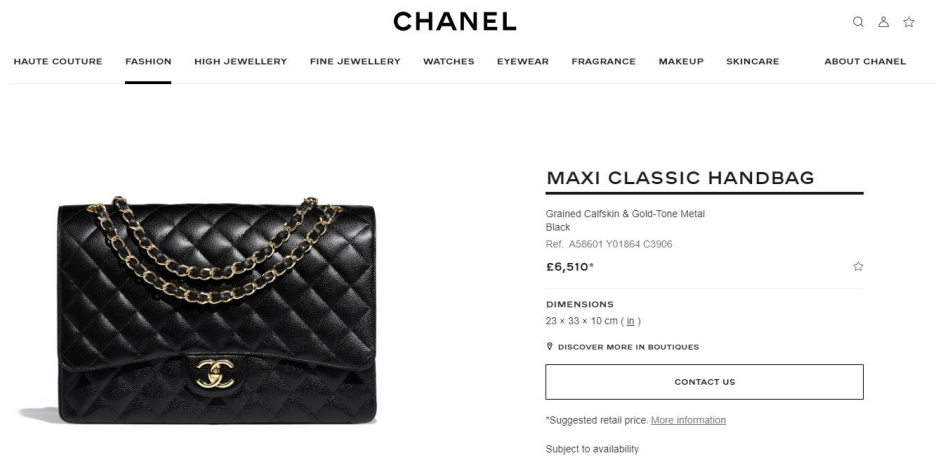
CHANEL

HAUTE COUTURE FASHION HIGH JEWELLERY FINE JEWELLERY WATCHES EYEWEAR FRAGRANCE MAKEUP SKINCARE ABOUT CHANEL

MAXI CLASSIC HANDBAG

Grained Calfskin & Gold-Tone Metal
Black
Ref. A58601 Y01864 C3906

£6,510*

DIMENSIONS
23 × 33 × 10 cm ( in )

DISCOVER MORE IN BOUTIQUES

CONTACT US

*Suggested retail price. More information

Subject to availability